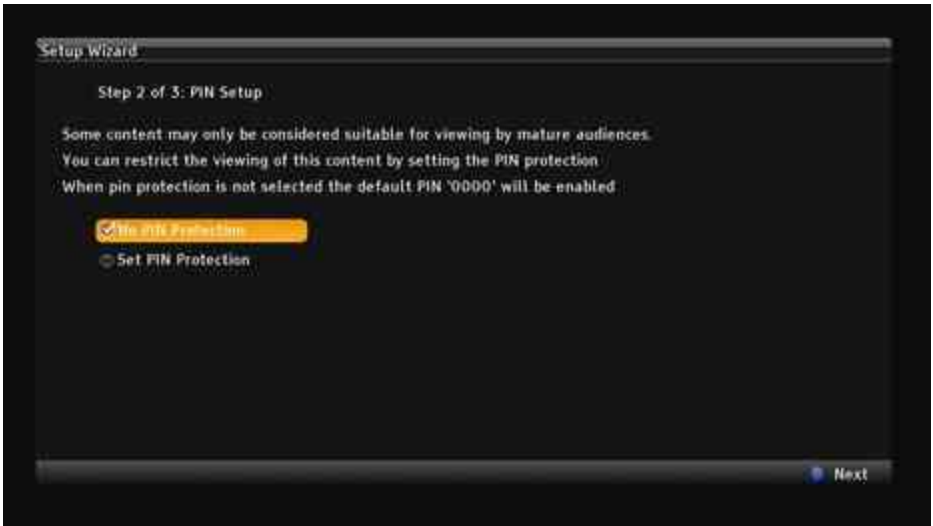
Setup Wizard

Step 2 of 3: PIN Setup

Some content may only be considered suitable for viewing by mature audiences.
You can restrict the viewing of this content by setting the PIN protection
When pin protection is not selected the default PIN '0000' will be enabled

No PIN Protection
Set PIN Protection

Next